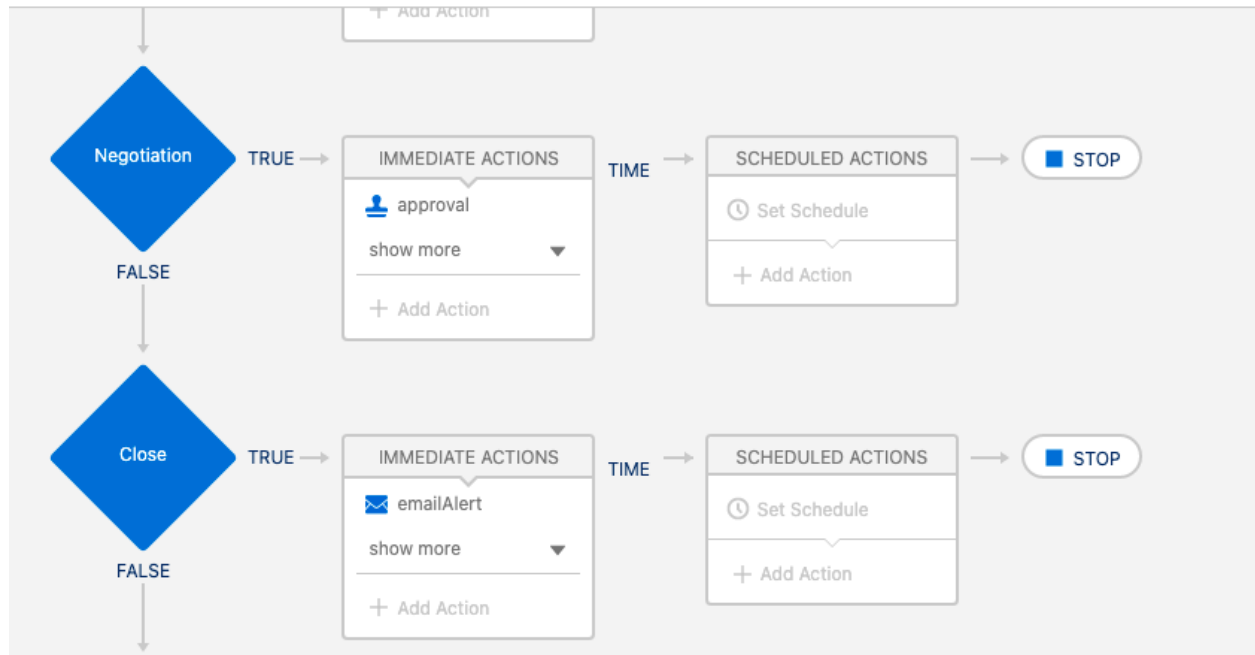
+ Add Action

Negotiation

TRUE

IMMEDIATE ACTIONS

approval

show more

+ Add Action

TIME

SCHEDULED ACTIONS

Set Schedule

+ Add Action

STOP

FALSE

Close

TRUE

IMMEDIATE ACTIONS

emailAlert

show more

+ Add Action

TIME

SCHEDULED ACTIONS

Set Schedule

+ Add Action

STOP

FALSE